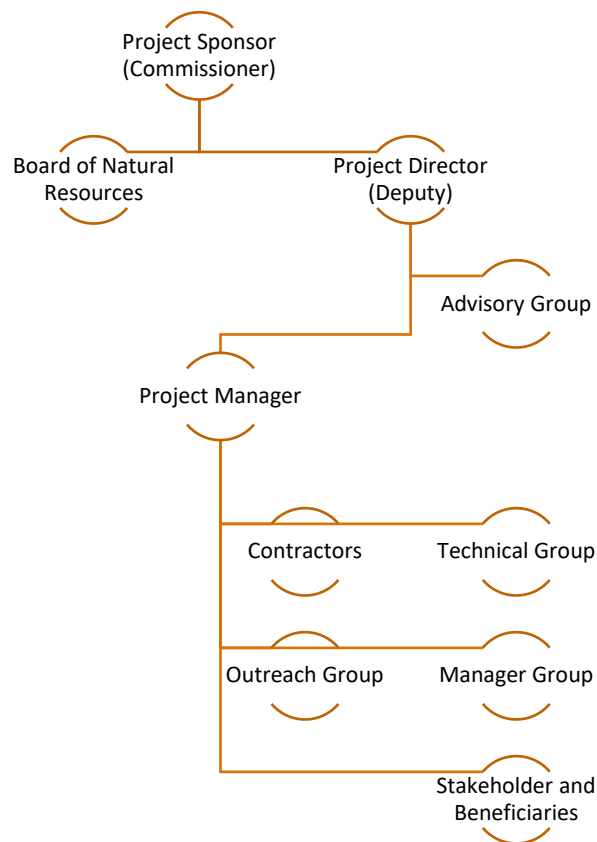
Project Sponsor (Commissioner)

Board of Natural Resources

Project Director (Deputy)

Advisory Group

Project Manager

Contractors

Technical Group

Outreach Group

Manager Group

Stakeholder and Beneficiaries